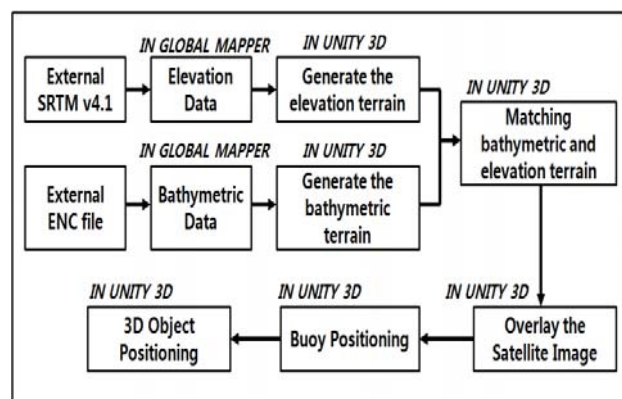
External SRTM v4.1

IN GLOBAL MAPPER
Elevation Data

IN UNITY 3D
Generate the elevation terrain

IN UNITY 3D
Matching bathymetric and elevation terrain

External ENC file

IN GLOBAL MAPPER
Bathymetric Data

IN UNITY 3D
Generate the bathymetric terrain

IN UNITY 3D
Overlay the Satellite Image

IN UNITY 3D
Buoy Positioning

IN UNITY 3D
3D Object Positioning